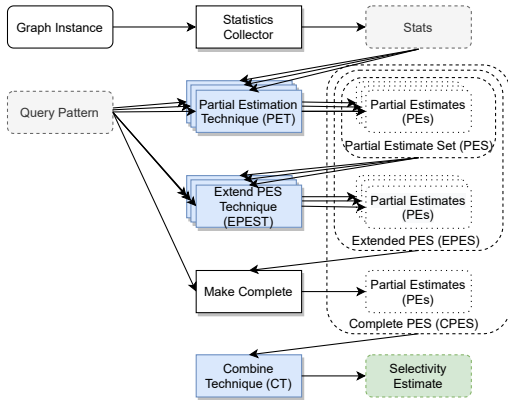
Graph Instance

Statistics Collector

Stats

Query Pattern

Partial Estimation Technique (PET)

Partial Estimates (PEs)

Partial Estimate Set (PES)

Extend PES Technique (EPEST)

Partial Estimates (PEs)

Extended PES (EPES)

Make Complete

Partial Estimates (PEs)

Complete PES (CPES)

Combine Technique (CT)

Selectivity Estimate